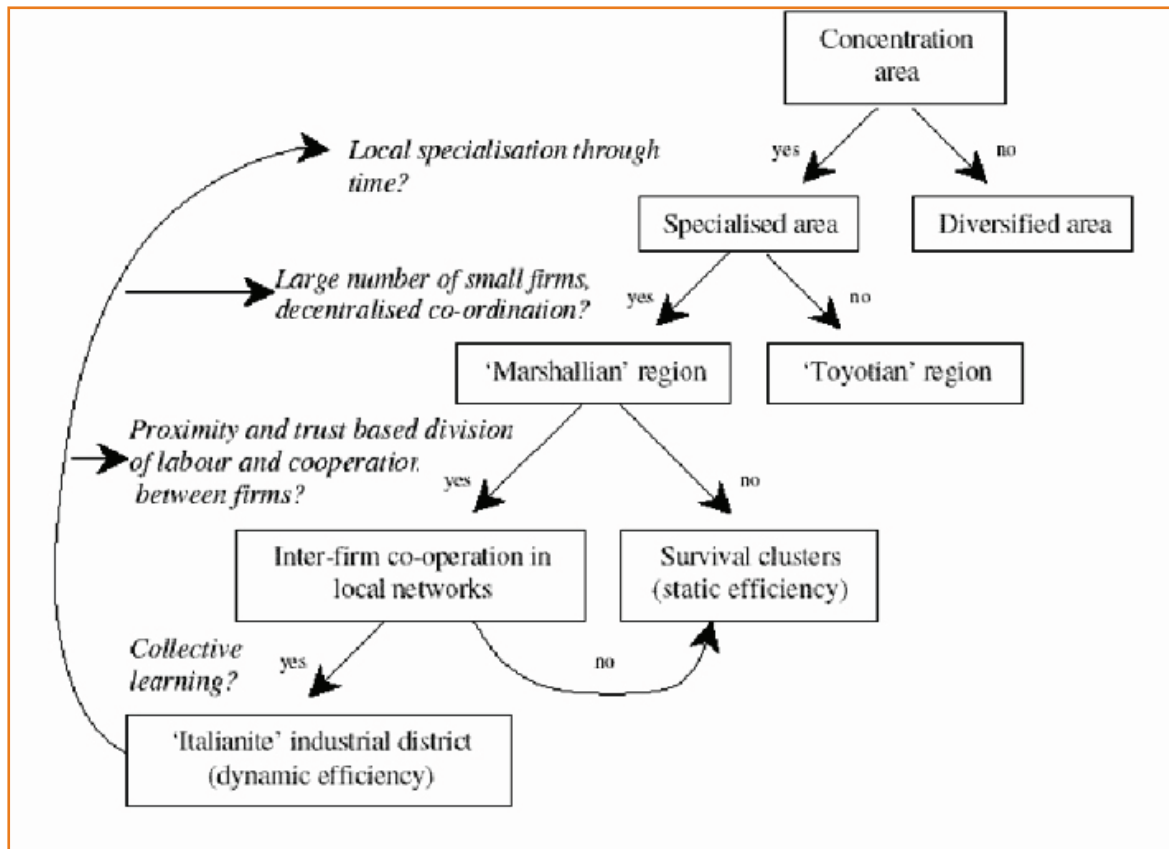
Concentration area

Local specialisation through time?

yes

no

Specialised area

Diversified area

Large number of small firms, decentralised co-ordination?

yes

no

'Marshallian' region

'Toyotian' region

Proximity and trust based division of labour and cooperation between firms?

yes

no

Inter-firm co-operation in local networks

Survival clusters (static efficiency)

Collective learning?

yes

no

'Italianite' industrial district (dynamic efficiency)